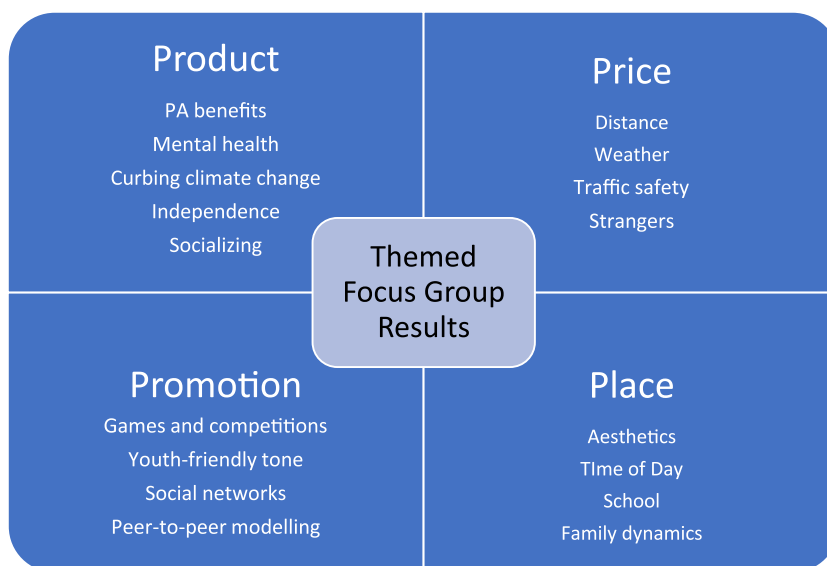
Product

PA benefits
Mental health
Curbing climate change
Independence
Socializing

Price

Distance
Weather
Traffic safety
Strangers

Themed Focus Group Results

Promotion

Games and competitions
Youth-friendly tone
Social networks
Peer-to-peer modelling

Place

Aesthetics
TIme of Day
School
Family dynamics